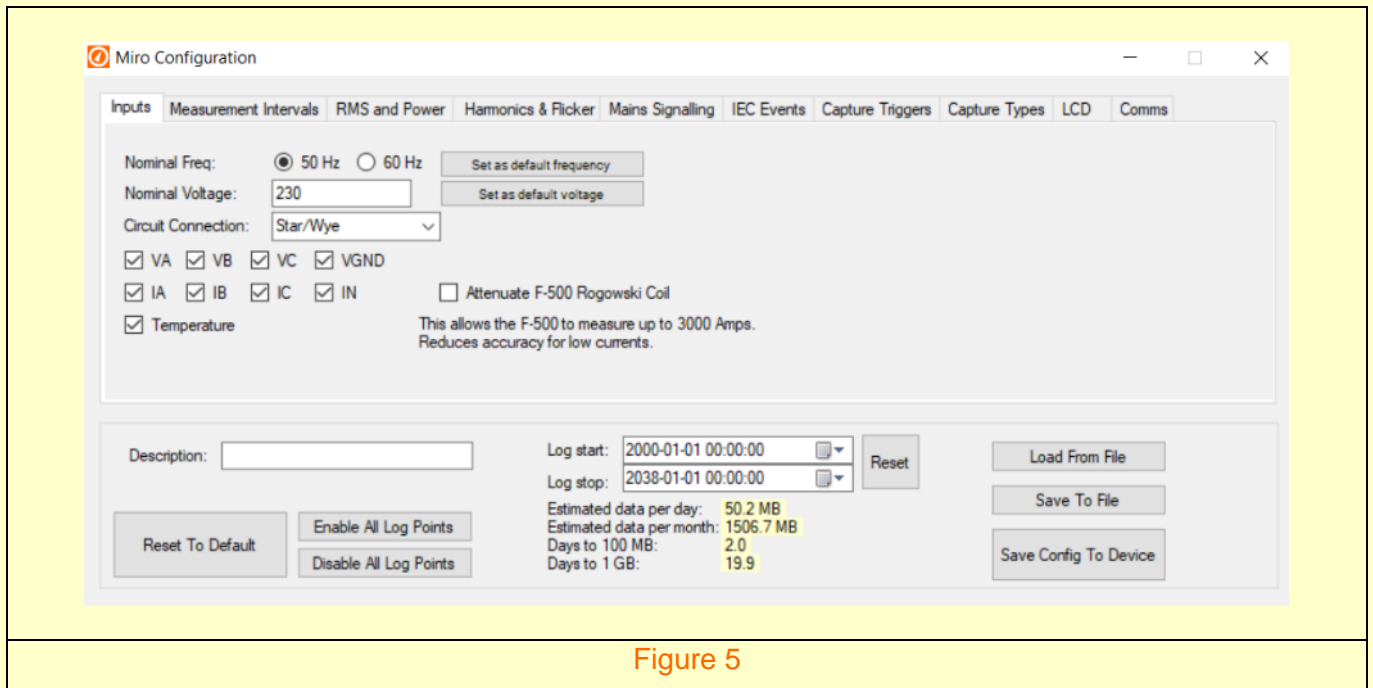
Miro Configuration

Inputs | Measurement Intervals | RMS and Power | Harmonics & Flicker | Mains Signalling | IEC Events | Capture Triggers | Capture Types | LCD | Comms

Nominal Freq: 50 Hz 60 Hz
Set as default frequency
Nominal Voltage: 230
Set as default voltage
Circuit Connection: Star/Wye
VA VB VC VGND
IA IB IC IN
Attenuate F-500 Rogowski Coil
Temperature
This allows the F-500 to measure up to 3000 Amps.
Reduces accuracy for low currents.

Description:
Log start: 2000-01-01 00:00:00
Log stop: 2038-01-01 00:00:00
Reset
Load From File
Save To File
Reset To Default
Enable All Log Points
Disable All Log Points
Estimated data per day: 50.2 MB
Estimated data per month: 1506.7 MB
Days to 100 MB: 2.0
Days to 1 GB: 19.9
Save Config To Device

Figure 5